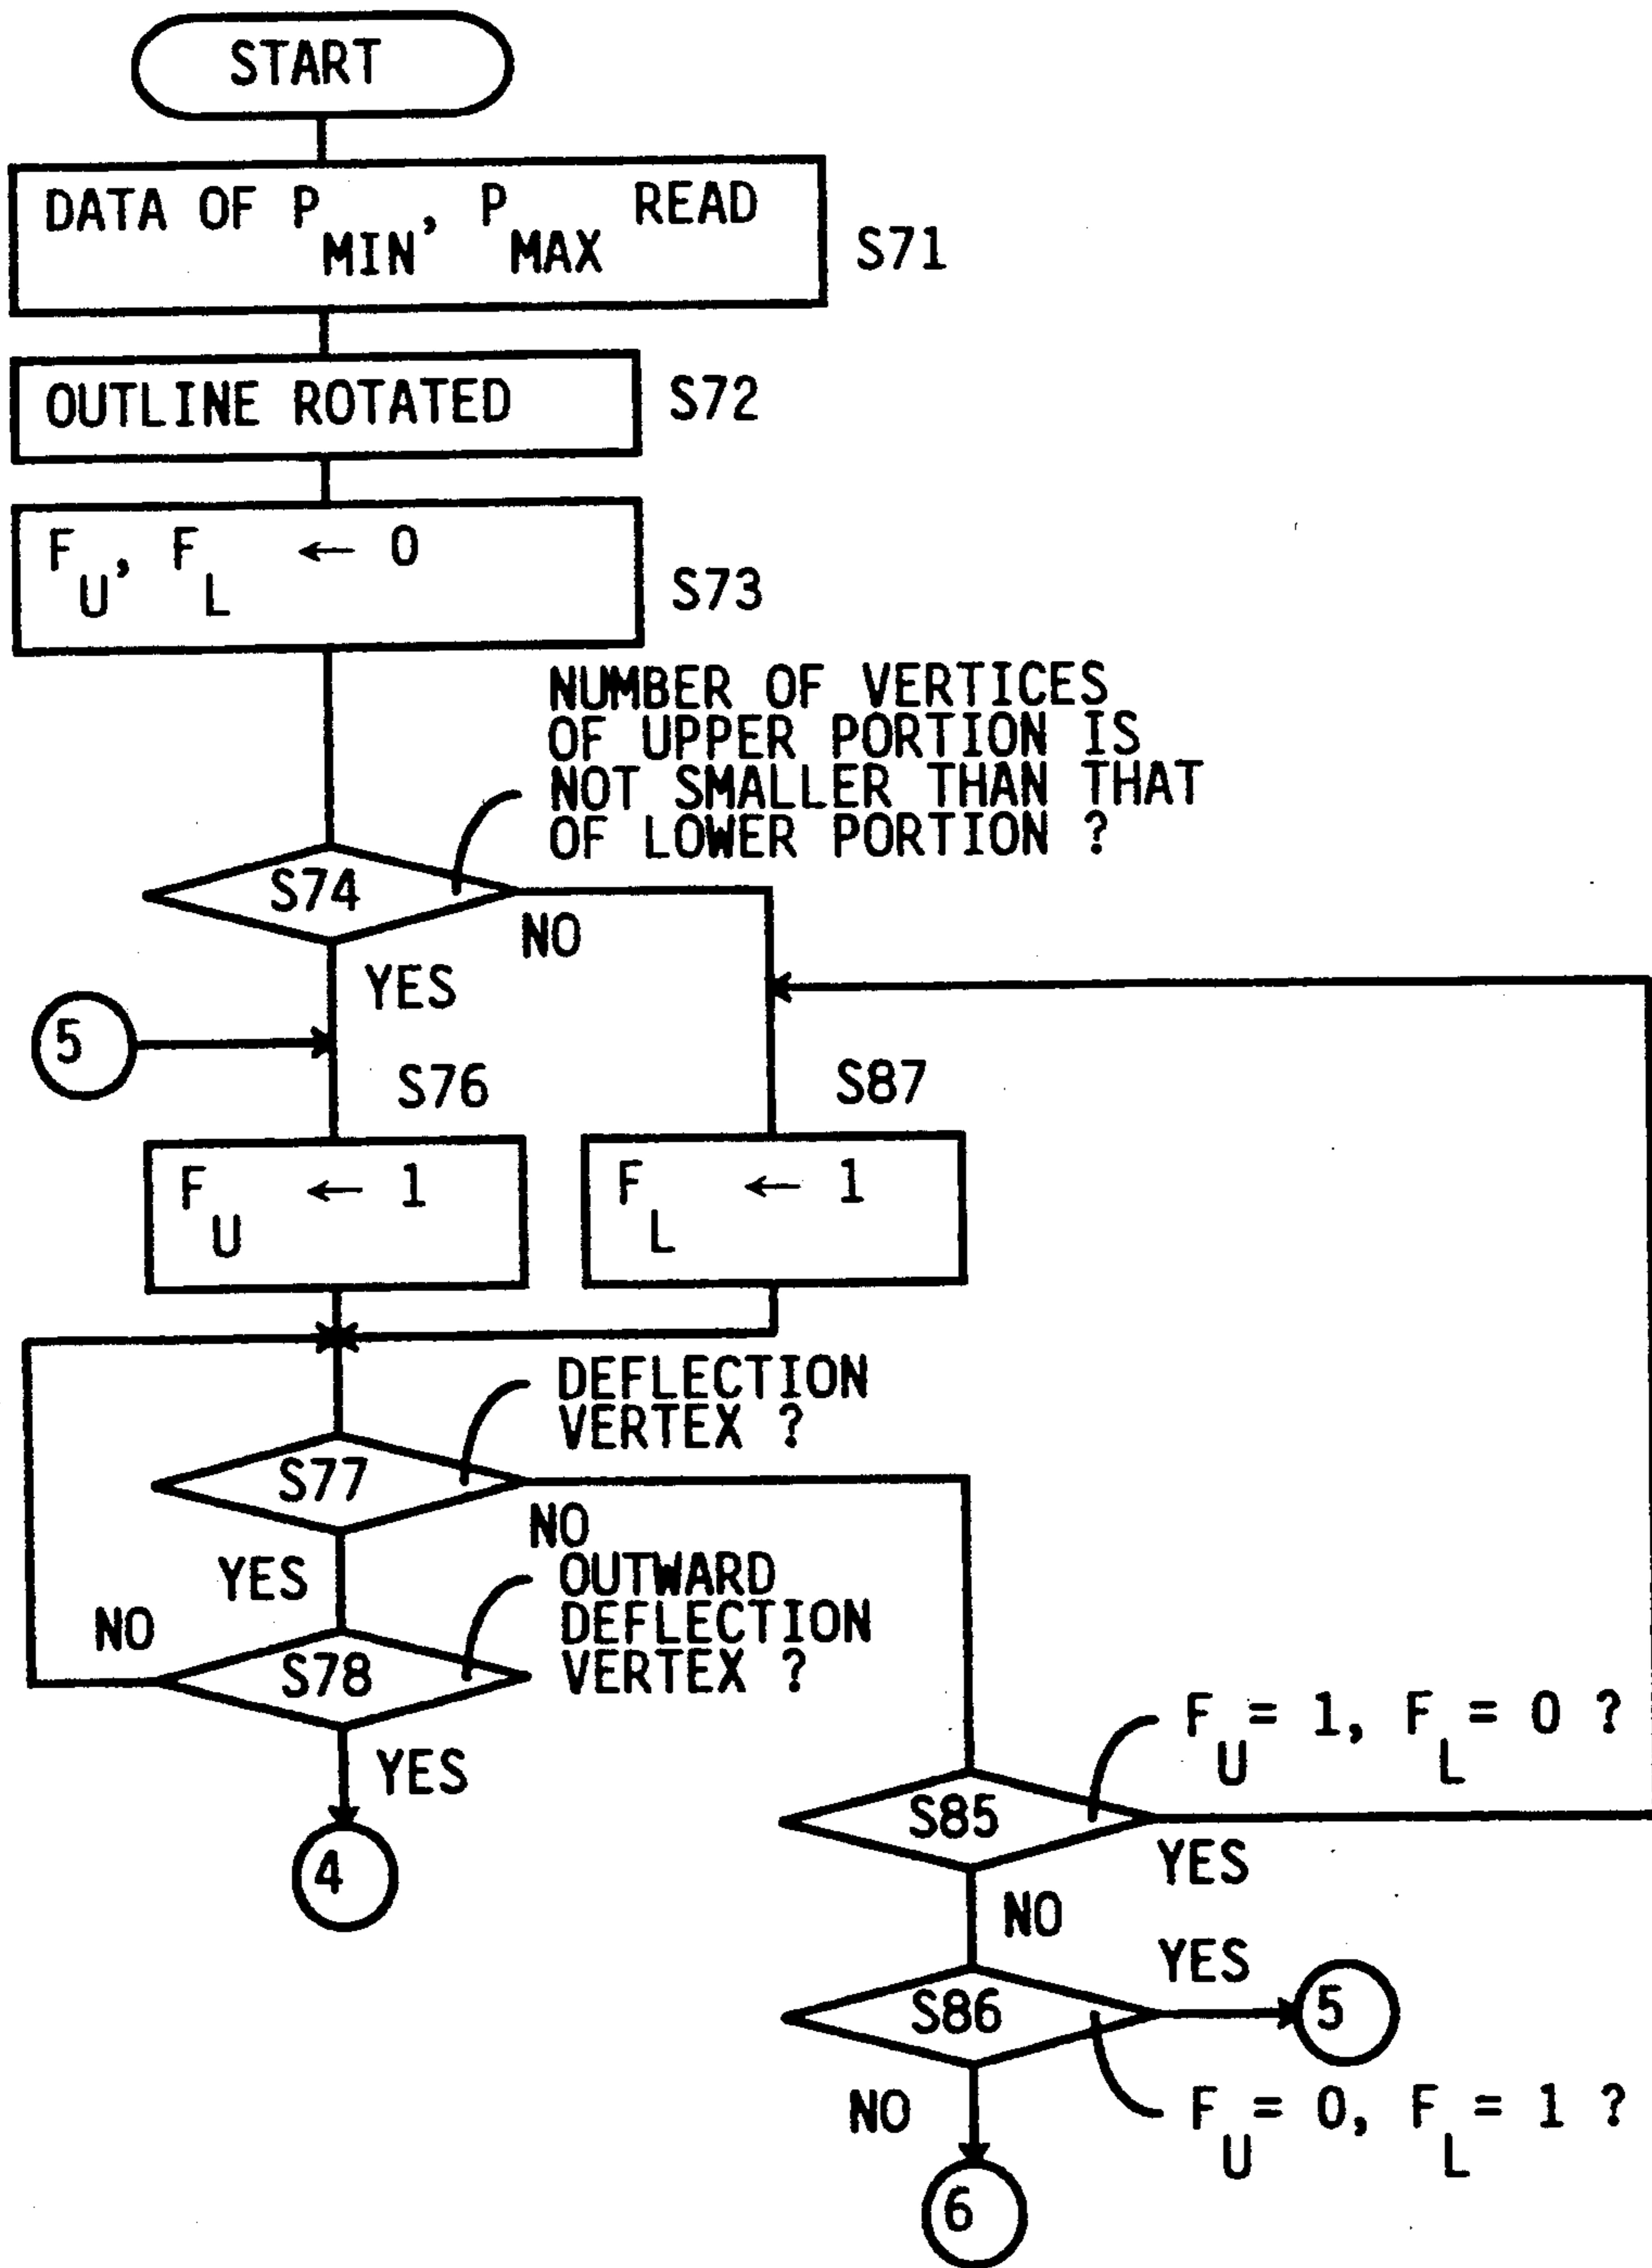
START

DATA OF $P_{MIN}$, $P_{MAX}$ READ

S71

OUTLINE ROTATED

S72

$F_U$, $F_L$ $\leftarrow$ 0

S73

NUMBER OF VERTICES OF UPPER PORTION IS NOT SMALLER THAN THAT OF LOWER PORTION ?

S74

NO

YES

5

S76

S87

$F_U$ $\leftarrow$ 1

$F_L$ $\leftarrow$ 1

DEFLECTION VERTEX ?

S77

NO

YES

OUTWARD DEFLECTION VERTEX ?

NO

S78

YES

4

$F_U = 1$, $F_L = 0$ ?

S85

YES

NO

YES

S86

5

NO

$F_U = 0$, $F_L = 1$ ?

6